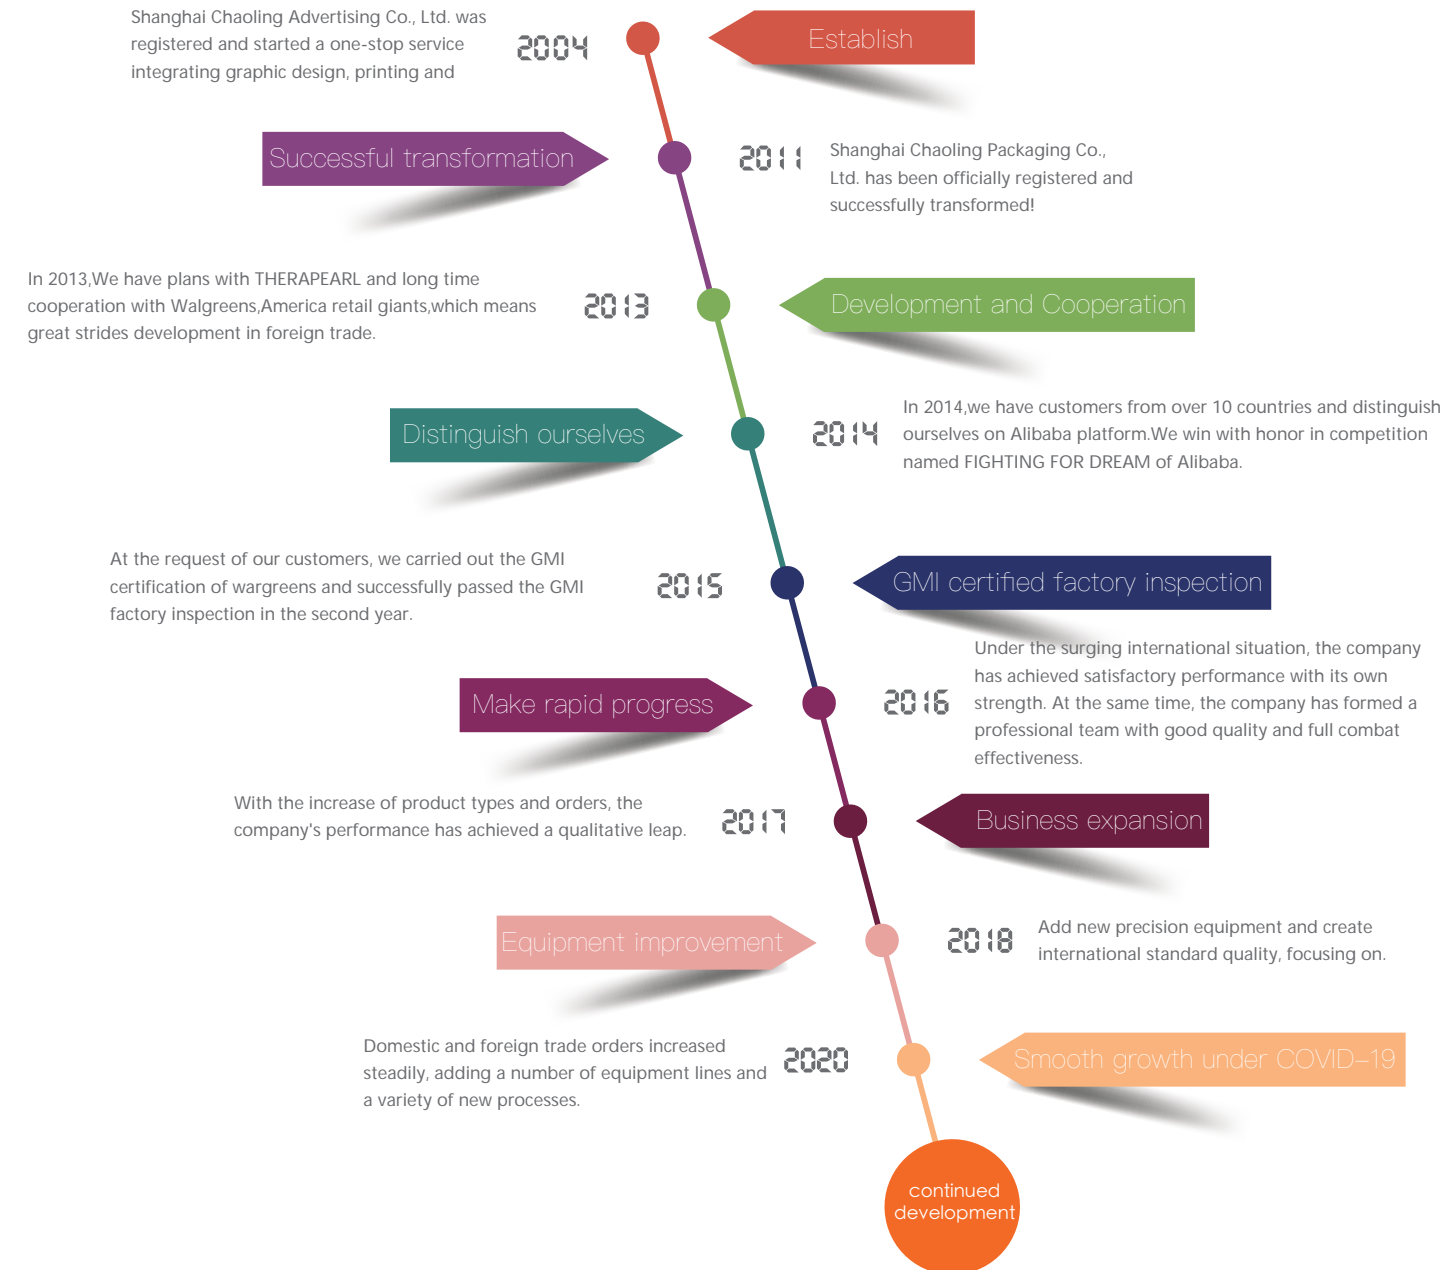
Shanghai Chaoling Advertising Co., Ltd. was registered and started a one-stop service integrating graphic design, printing and

2004

Establish

Successful transformation

2011

Shanghai Chaoling Packaging Co., Ltd. has been officially registered and successfully transformed!

In 2013,We have plans with THERAPEARL and long time cooperation with Walgreens,America retail giants,which means great strides development in foreign trade.

2013

Development and Cooperation

Distinguish ourselves

2014

In 2014,we have customers from over 10 countries and distinguish ourselves on Alibaba platform.We win with honor in competition named FIGHTING FOR DREAM of Alibaba.

At the request of our customers, we carried out the GMI certification of wargreens and successfully passed the GMI factory inspection in the second year.

2015

GMI certified factory inspection

Make rapid progress

2016

Under the surging international situation, the company has achieved satisfactory performance with its own strength. At the same time, the company has formed a professional team with good quality and full combat effectiveness.

With the increase of product types and orders, the company's performance has achieved a qualitative leap.

2017

Business expansion

Equipment improvement

2018

Add new precision equipment and create international standard quality, focusing on.

Domestic and foreign trade orders increased steadily, adding a number of equipment lines and a variety of new processes.

2020

Smooth growth under COVID-19

continued development